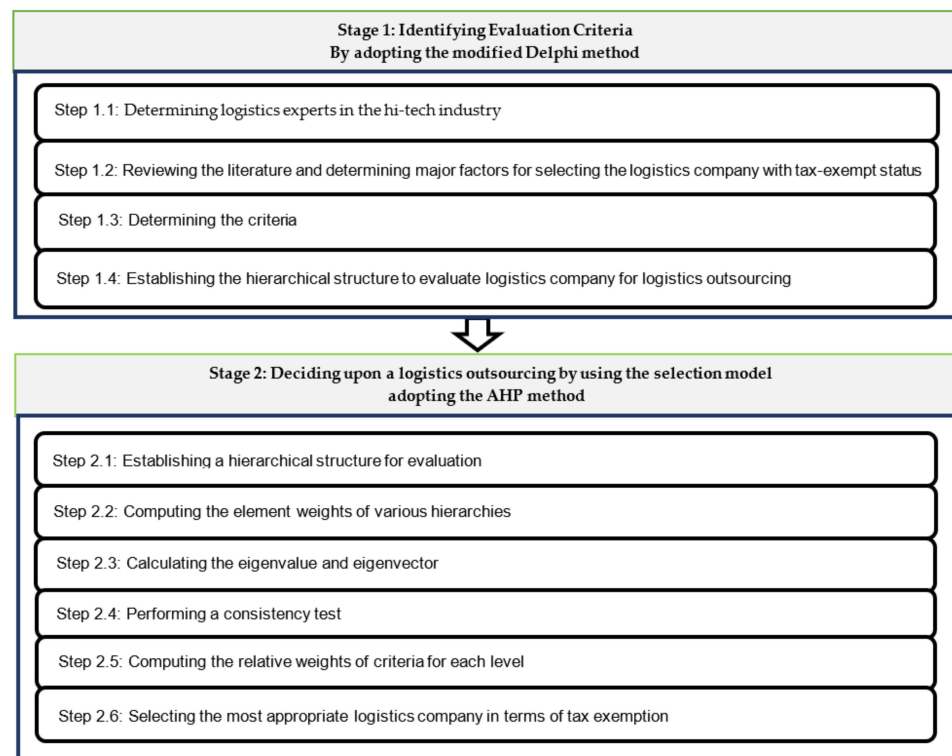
Stage 1: Identifying Evaluation Criteria
By adopting the modified Delphi method

Step 1.1: Determining logistics experts in the hi-tech industry

Step 1.2: Reviewing the literature and determining major factors for selecting the logistics company with tax-exempt status

Step 1.3: Determining the criteria

Step 1.4: Establishing the hierarchical structure to evaluate logistics company for logistics outsourcing

Stage 2: Deciding upon a logistics outsourcing by using the selection model
adopting the AHP method

Step 2.1: Establishing a hierarchical structure for evaluation

Step 2.2: Computing the element weights of various hierarchies

Step 2.3: Calculating the eigenvalue and eigenvector

Step 2.4: Performing a consistency test

Step 2.5: Computing the relative weights of criteria for each level

Step 2.6: Selecting the most appropriate logistics company in terms of tax exemption